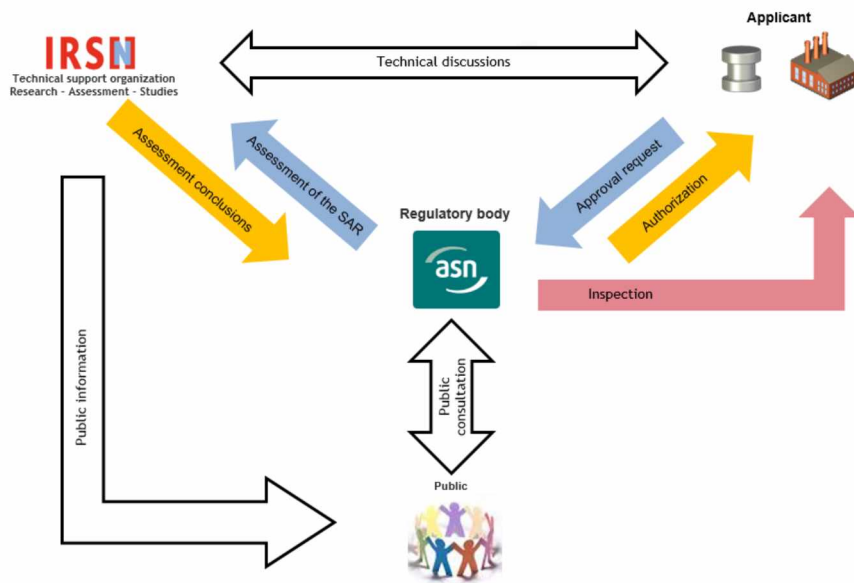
IRSN
Technical support organization
Research - Assessment - Studies

Technical discussions

Applicant

Assessment conclusions

Assessment of the SAR

Regulatory body

asn

Approval request

Authorization

Inspection

Public information

Public consultation

Public